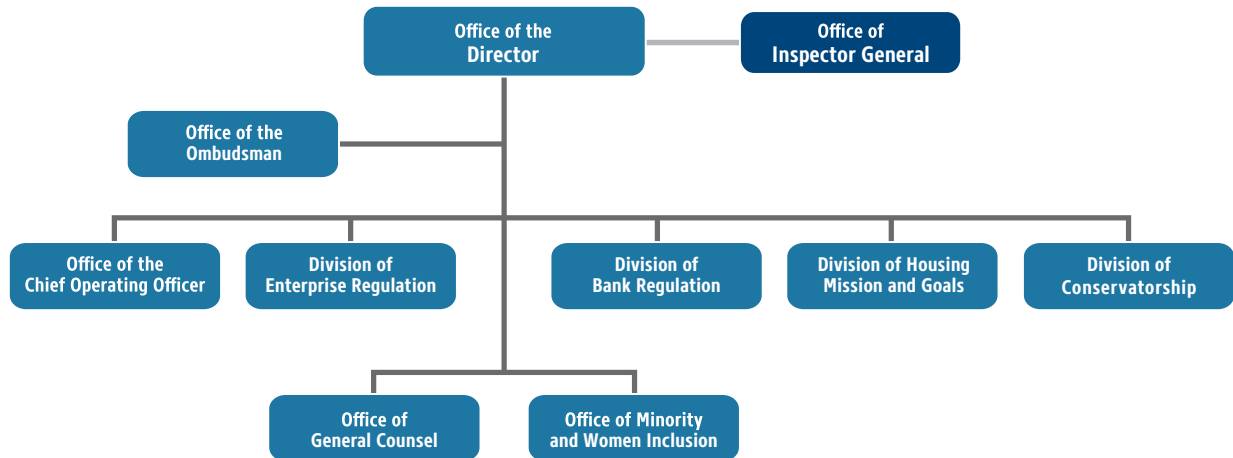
Office of the Director

Office of Inspector General

Office of the Ombudsman

Office of the Chief Operating Officer

Division of Enterprise Regulation

Division of Bank Regulation

Division of Housing Mission and Goals

Division of Conservatorship

Office of General Counsel

Office of Minority and Women Inclusion